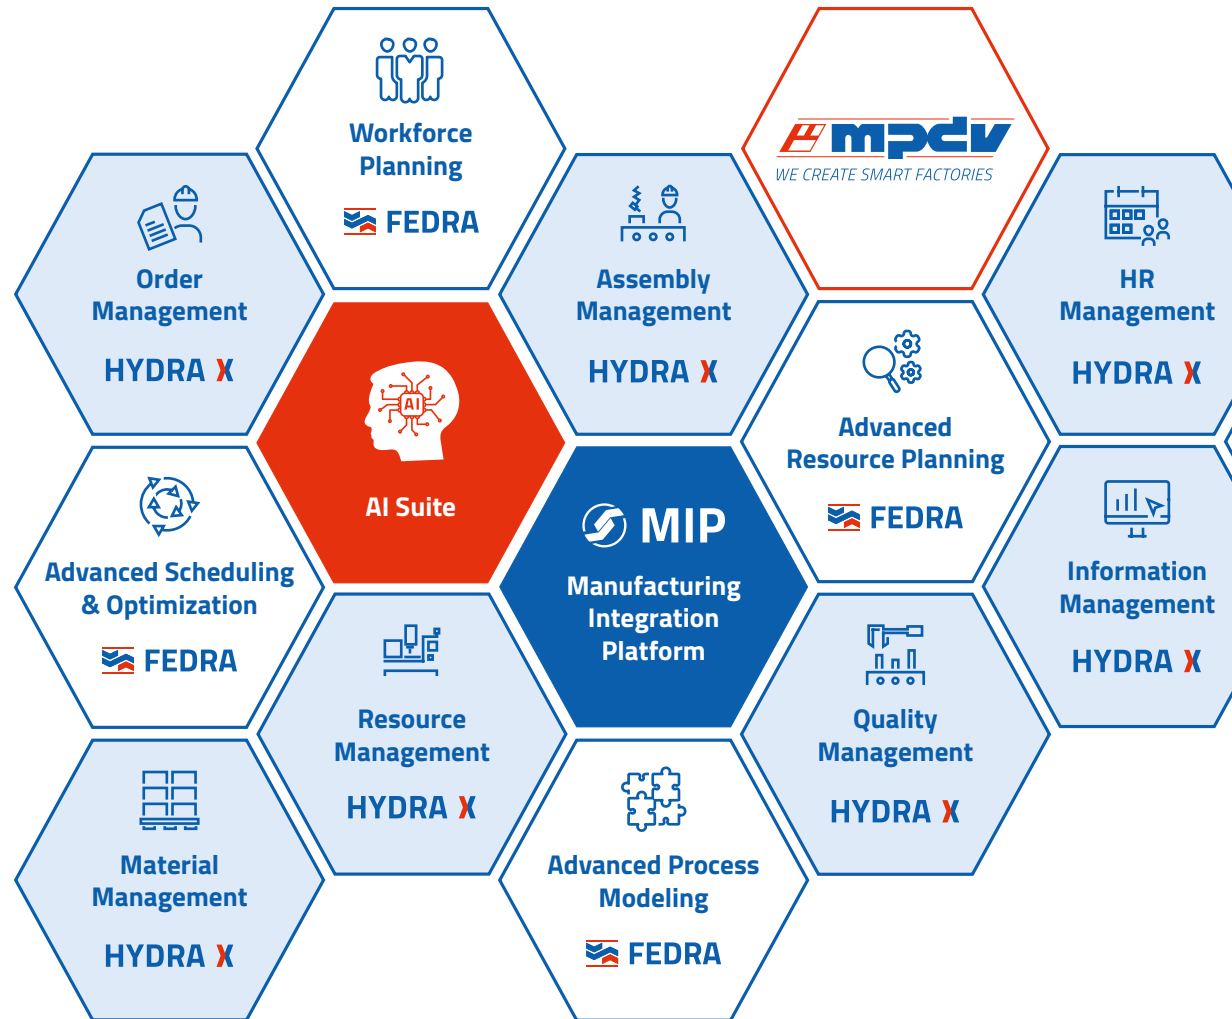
Workforce Planning

FEDRA

mpdv

WE CREATE SMART FACTORIES

Order Management

HYDRA X

Assembly Management

HYDRA X

HR Management

HYDRA X

AI

AI Suite

Advanced Resource Planning

FEDRA

Advanced Scheduling & Optimization

FEDRA

MIP

Manufacturing Integration Platform

Information Management

HYDRA X

Resource Management

HYDRA X

Quality Management

HYDRA X

Material Management

HYDRA X

Advanced Process Modeling

FEDRA